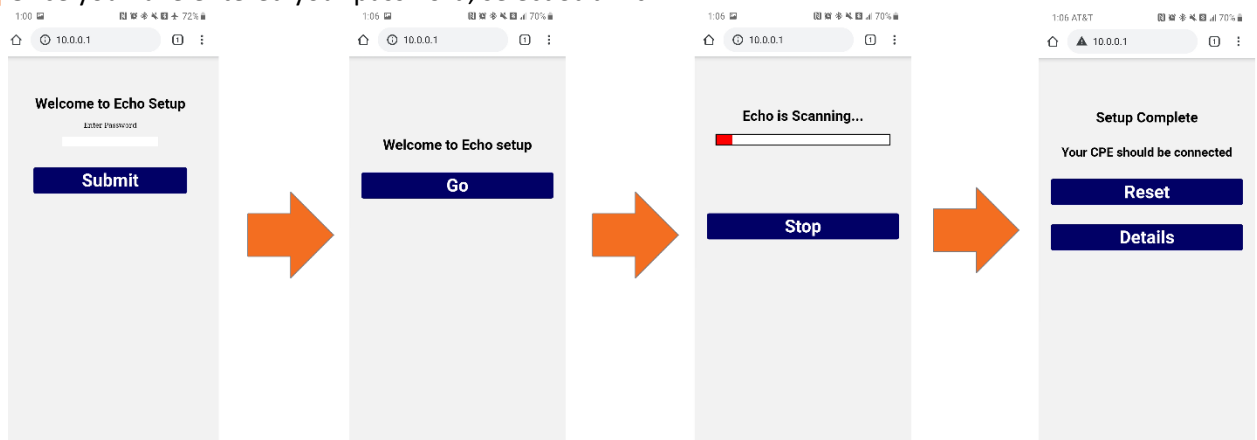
1:00 72%
10.0.0.1
Welcome to Echo Setup
Enter Password
Submit

1:06 70%
10.0.0.1
Welcome to Echo setup
Go

1:06 70%
10.0.0.1
Echo is Scanning...
Stop

1:06 AT&T 70%
10.0.0.1
Setup Complete
Your CPE should be connected
Reset
Details